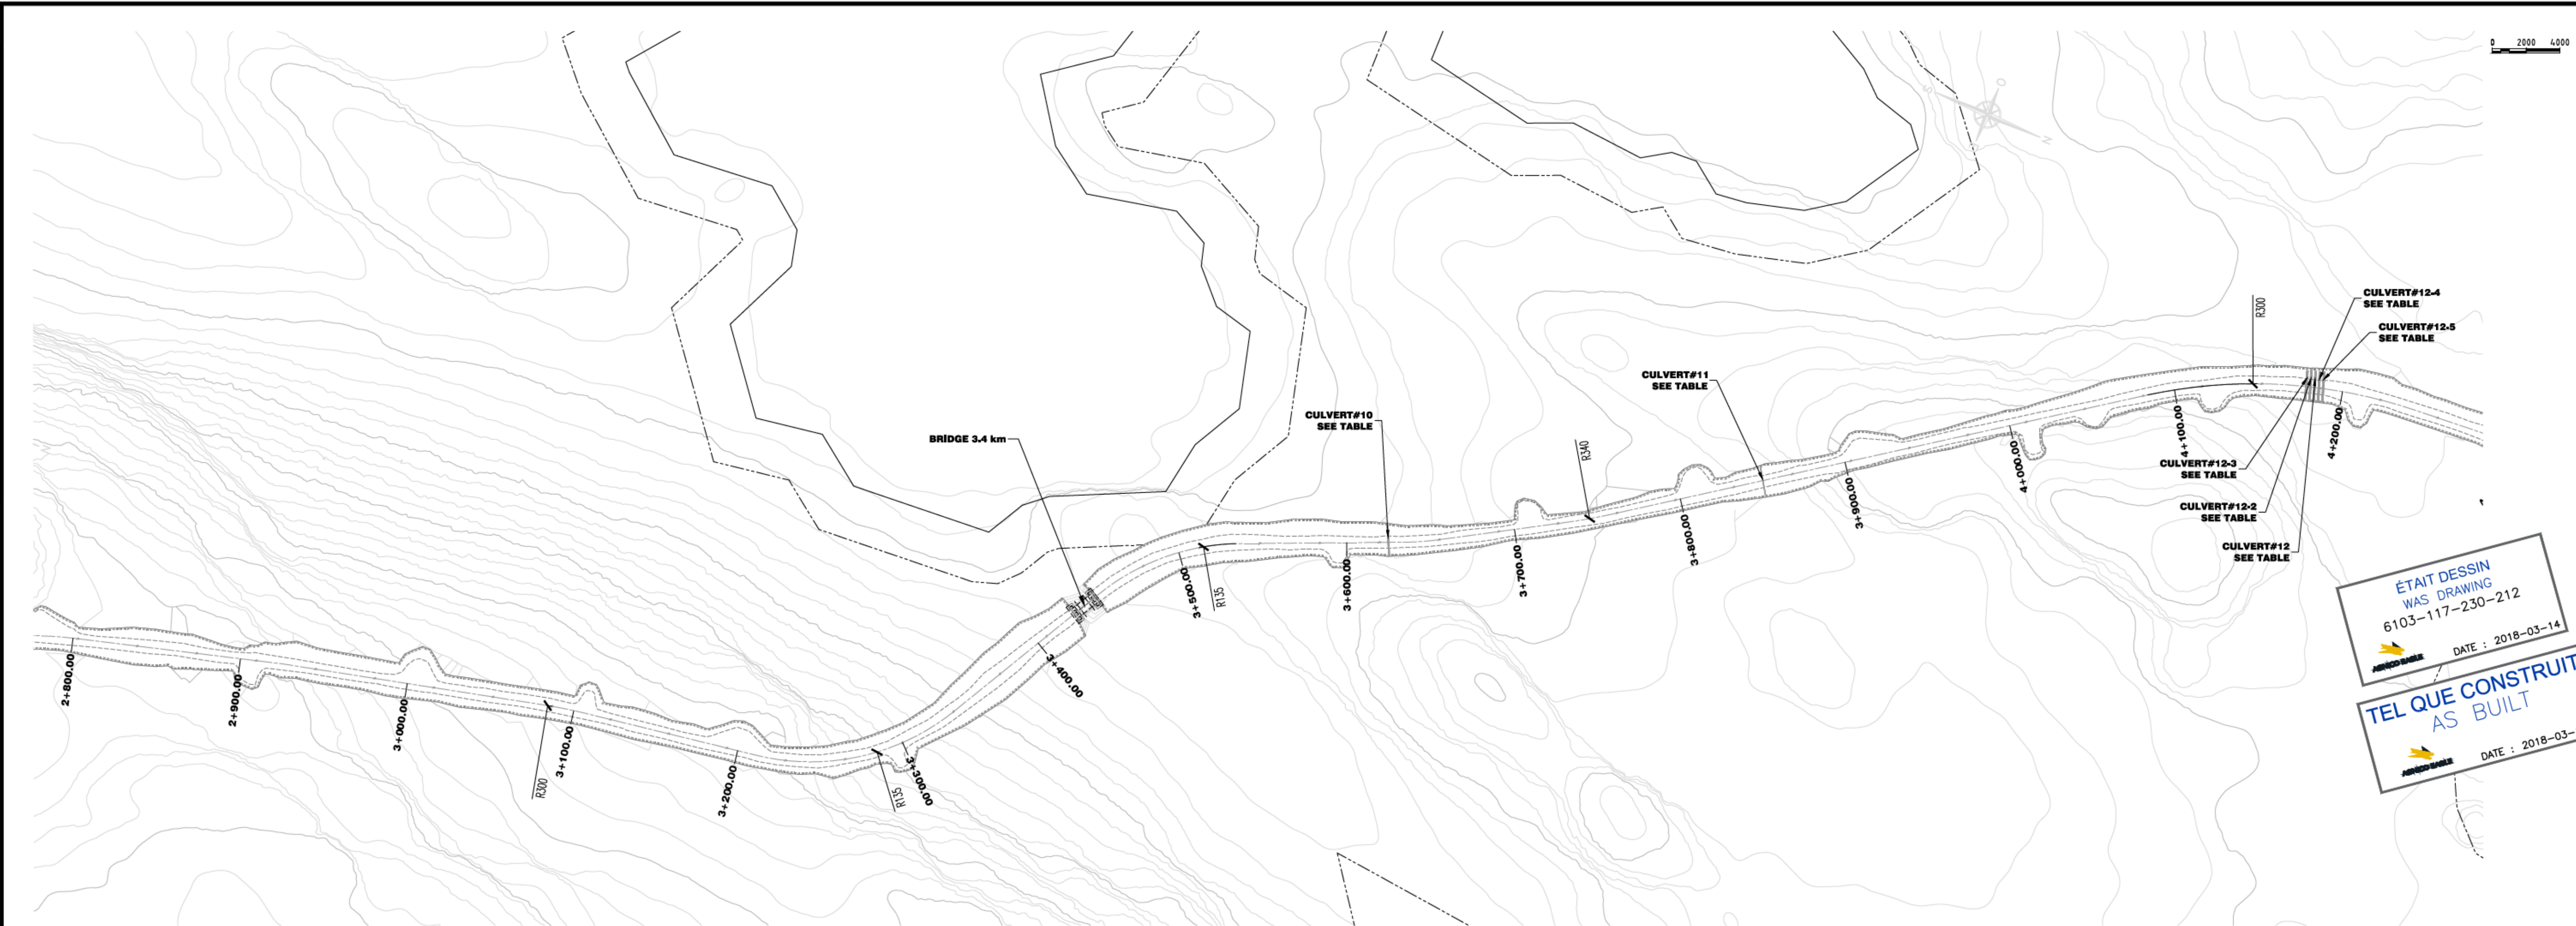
0 2000 4000

N

CULVERT#12-4
SEE TABLE

CULVERT#12-5
SEE TABLE

R300

CULVERT#11
SEE TABLE

CULVERT#10
SEE TABLE

BRIDGE 3.4 km

R340

4+100.00

4+200.00

4+000.00

CULVERT#12-3
SEE TABLE

3+900.00

CULVERT#12-2
SEE TABLE

3+800.00

CULVERT#12
SEE TABLE

3+700.00

3+600.00

3+500.00

R135

3+400.00

2+800.00

2+900.00

3+000.00

R300

3+100.00

3+200.00

R135

3+300.00

ÉTAIT DESSIN
WAS DRAWING
6103-117-230-212
AGNICO EAGLE
DATE : 2018-03-14

TEL QUE CONSTRUIT
AS BUILT
AGNICO EAGLE
DATE : 2018-03-